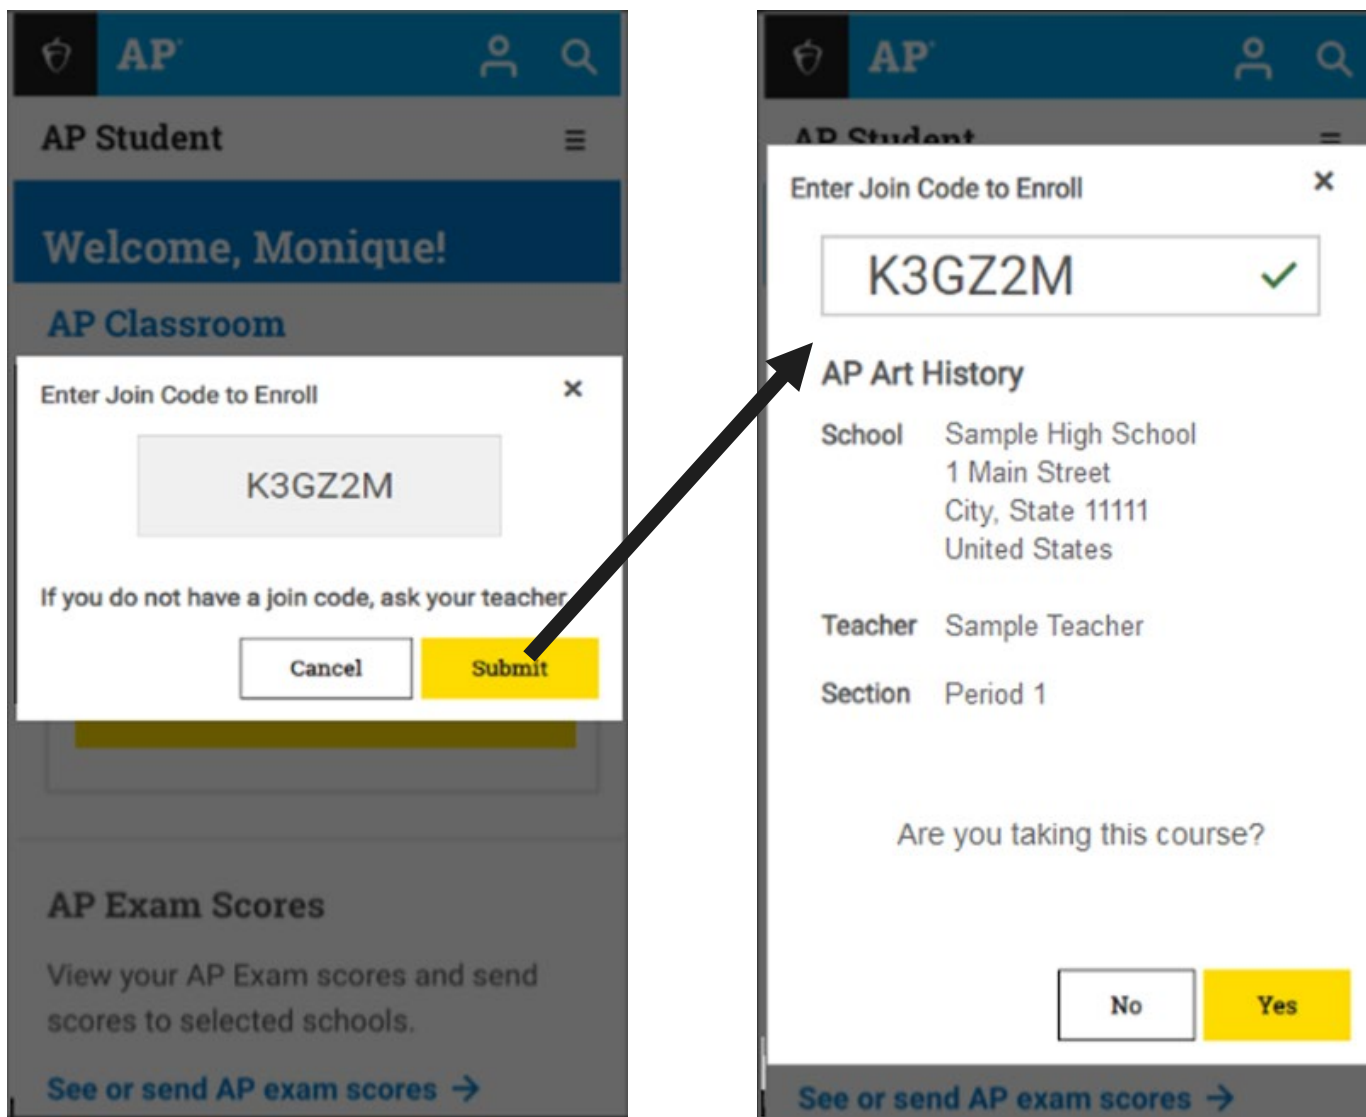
AP

AP Student

Welcome, Monique!

AP Classroom

Enter Join Code to Enroll ×

K3GZ2M

If you do not have a join code, ask your teacher

Cancel Submit

AP Exam Scores

View your AP Exam scores and send scores to selected schools.

See or send AP exam scores →

AP

AP Student

Enter Join Code to Enroll ×

K3GZ2M ✓

AP Art History

| School | Sample High School 1 Main Street City, State 11111 United States |
|---|---|
| Teacher | Sample Teacher |
| Section | Period 1 |

Are you taking this course?

No Yes

See or send AP exam scores →